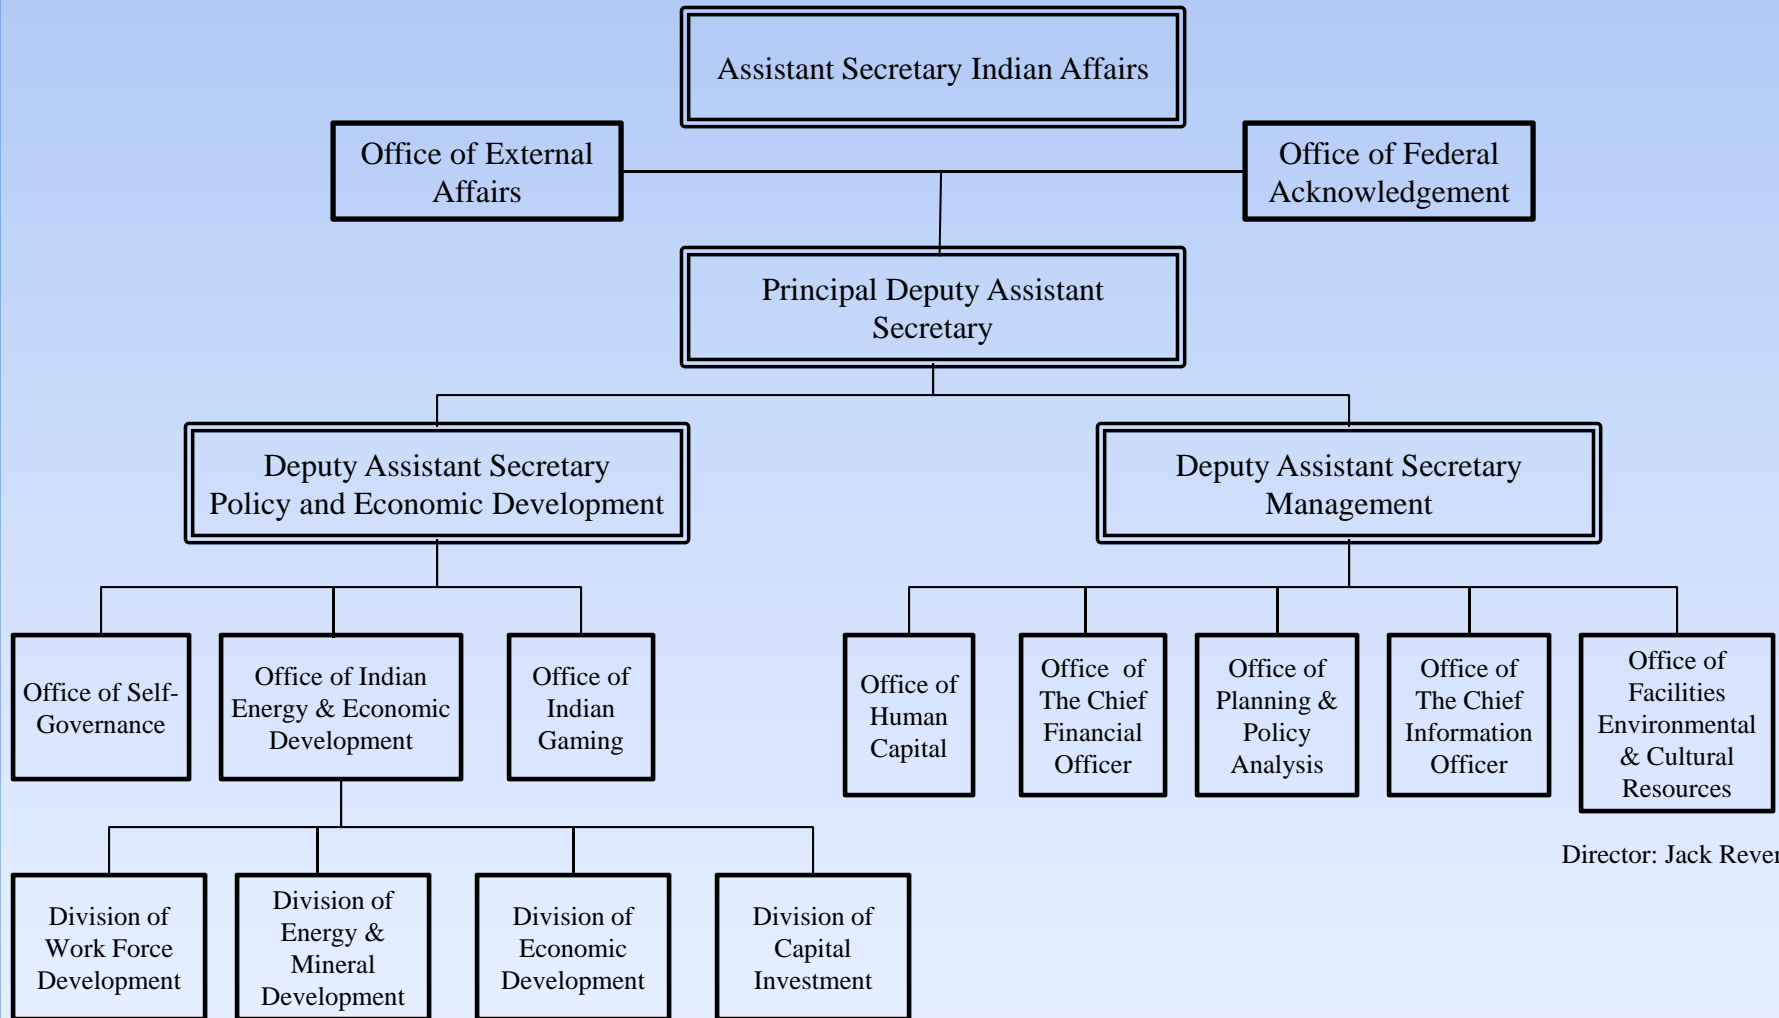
Assistant Secretary Indian Affairs

Office of External Affairs

Office of Federal Acknowledgement

Principal Deputy Assistant Secretary

Deputy Assistant Secretary Policy and Economic Development

Deputy Assistant Secretary Management

Office of Self-Governance

Office of Indian Energy & Economic Development

Office of Indian Gaming

Office of Human Capital

Office of The Chief Financial Officer

Office of Planning & Policy Analysis

Office of The Chief Information Officer

Office of Facilities Environmental & Cultural Resources

Director: Jack Rever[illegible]

Division of Work Force Development

Division of Energy & Mineral Development

Division of Economic Development

Division of Capital Investment